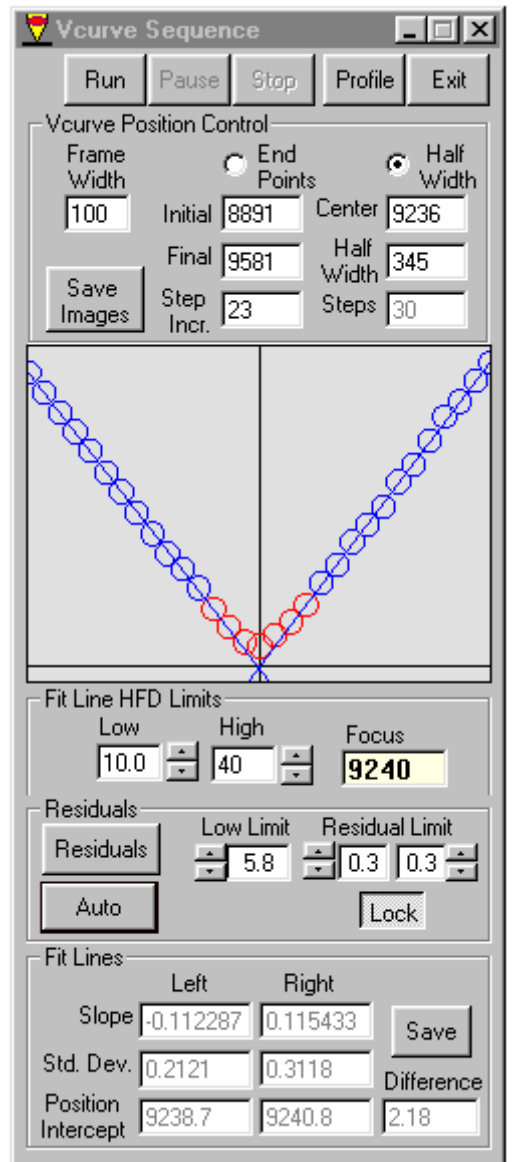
Vcurve Sequence

Run Pause Stop Profile Exit

Vcurve Position Control

Frame Width 100

End Points

Half Width

Initial 8891

Center 9236

Final 9581

Half Width 345

Save Images

Step Incr. 23

Steps 30

Fit Line HFD Limits

Low 10.0

High 40

Focus 9240

Residuals

Residuals

Low Limit 5.8

Residual Limit 0.3 0.3

Auto

Lock

Fit Lines

Left Right

Slope -0.112287 0.115433

Save

Std. Dev. 0.2121 0.3118

Difference

Position Intercept 9238.7 9240.8 2.18